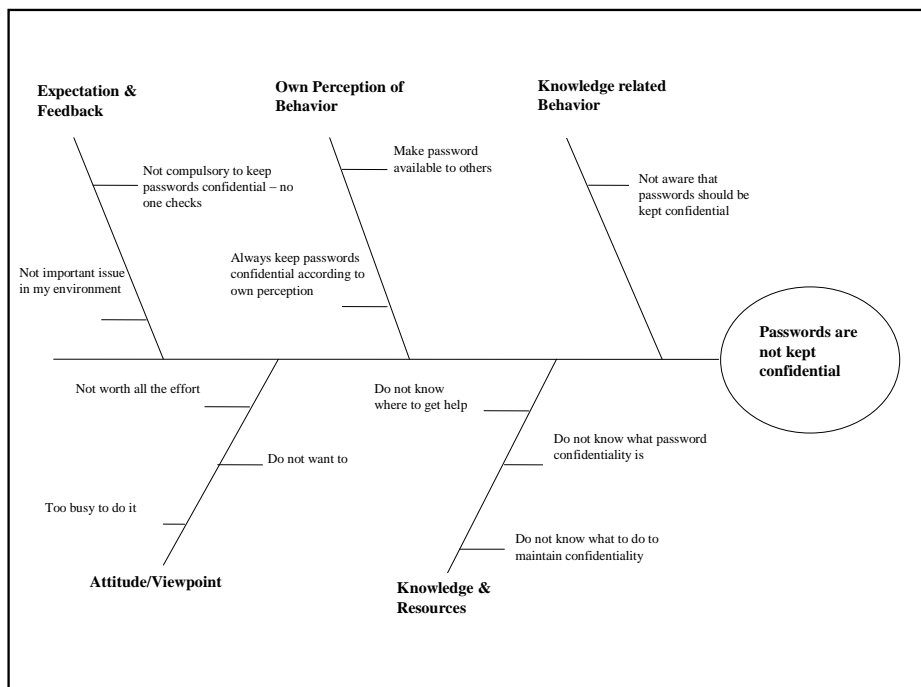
Expectation & Feedback

Not compulsory to keep passwords confidential – no one checks

Not important issue in my environment

Own Perception of Behavior

Make password available to others

Always keep passwords confidential according to own perception

Knowledge related Behavior

Not aware that passwords should be kept confidential

Passwords are not kept confidential

Not worth all the effort

Do not want to

Too busy to do it

Attitude/Viewpoint

Do not know where to get help

Do not know what password confidentiality is

Do not know what to do to maintain confidentiality

Knowledge & Resources